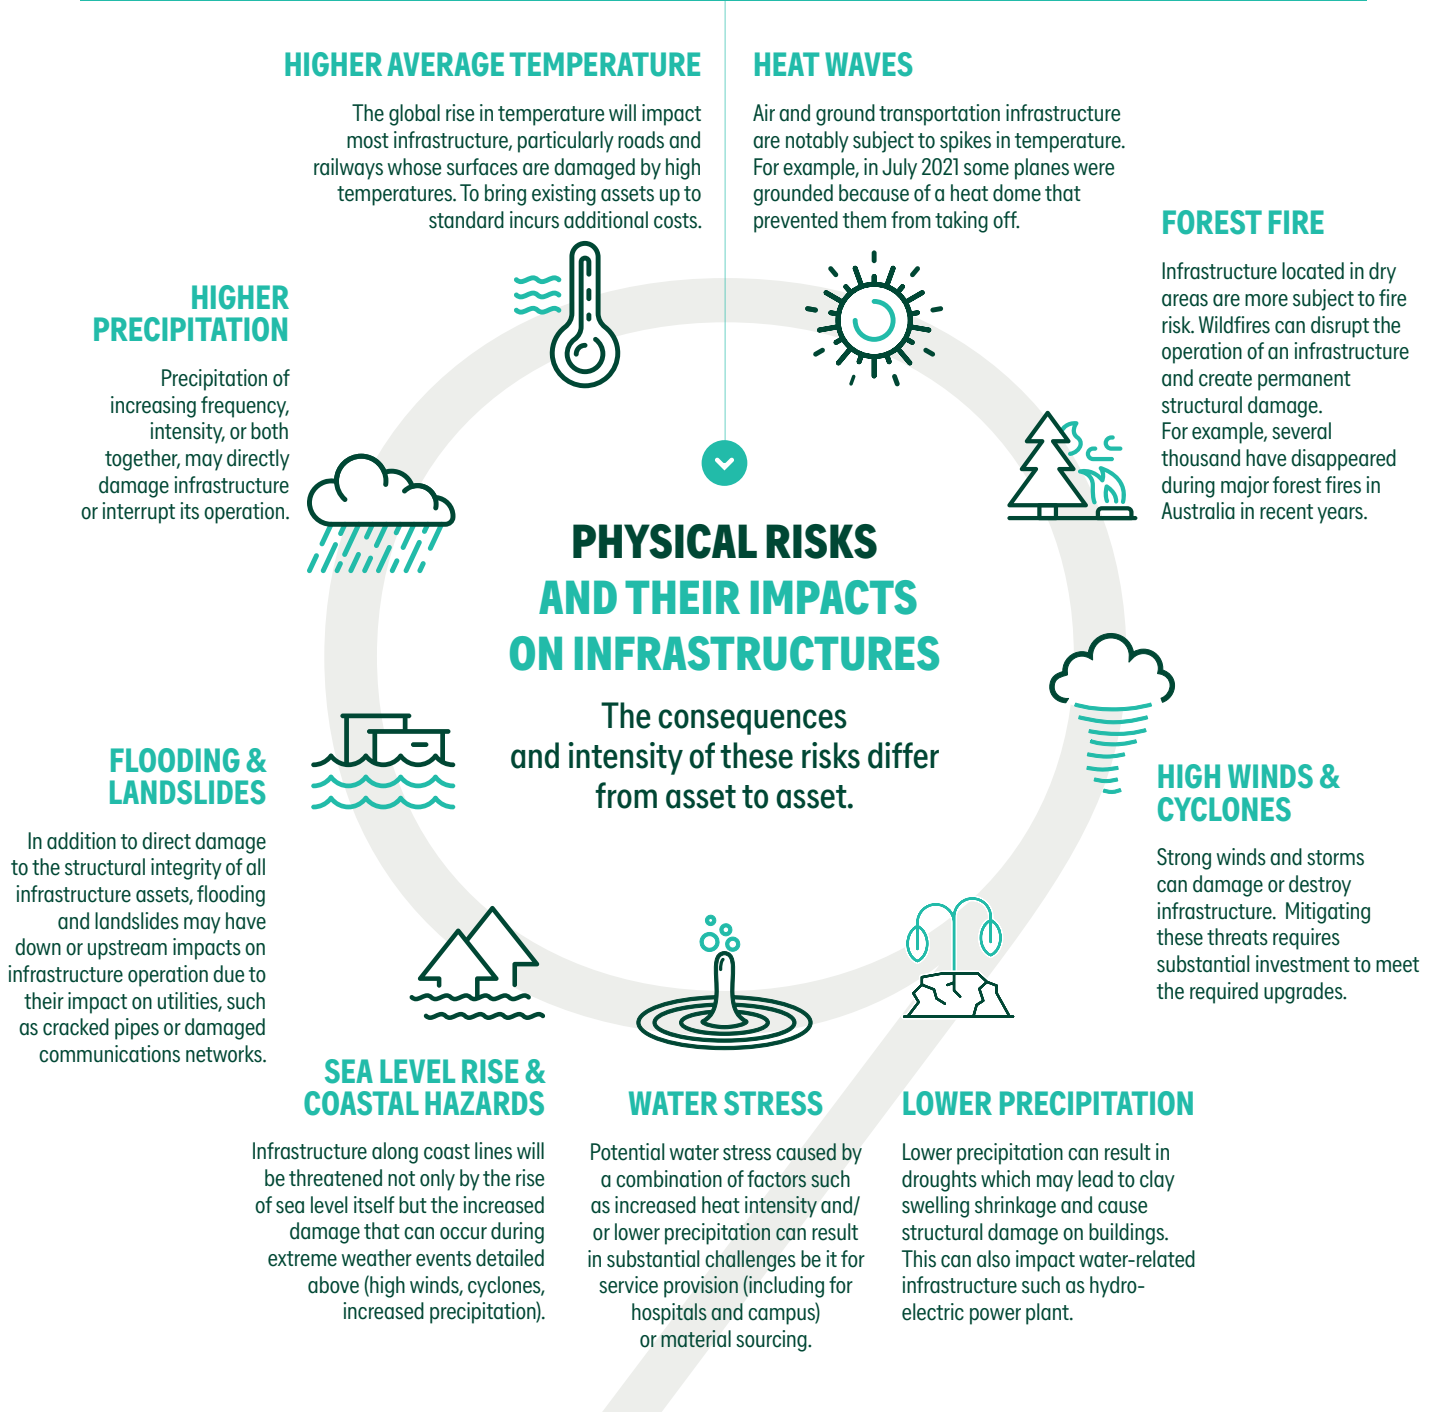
HIGHER AVERAGE TEMPERATURE

The global rise in temperature will impact most infrastructure, particularly roads and railways whose surfaces are damaged by high temperatures. To bring existing assets up to standard incurs additional costs.

HEAT WAVES

Air and ground transportation infrastructure are notably subject to spikes in temperature. For example, in July 2021 some planes were grounded because of a heat dome that prevented them from taking off.

FOREST FIRE

Infrastructure located in dry areas are more subject to fire risk. Wildfires can disrupt the operation of an infrastructure and create permanent structural damage. For example, several thousand have disappeared during major forest fires in Australia in recent years.

HIGHER PRECIPITATION

Precipitation of increasing frequency, intensity, or both together, may directly damage infrastructure or interrupt its operation.

PHYSICAL RISKS AND THEIR IMPACTS ON INFRASTRUCTURES

The consequences and intensity of these risks differ from asset to asset.

FLOODING & LANDSLIDES

In addition to direct damage to the structural integrity of all infrastructure assets, flooding and landslides may have down or upstream impacts on infrastructure operation due to their impact on utilities, such as cracked pipes or damaged communications networks.

HIGH WINDS & CYCLONES

Strong winds and storms can damage or destroy infrastructure. Mitigating these threats requires substantial investment to meet the required upgrades.

SEA LEVEL RISE & COASTAL HAZARDS

Infrastructure along coast lines will be threatened not only by the rise of sea level itself but the increased damage that can occur during extreme weather events detailed above (high winds, cyclones, increased precipitation).

WATER STRESS

Potential water stress caused by a combination of factors such as increased heat intensity and/or lower precipitation can result in substantial challenges be it for service provision (including for hospitals and campus) or material sourcing.

LOWER PRECIPITATION

Lower precipitation can result in droughts which may lead to clay swelling shrinkage and cause structural damage on buildings. This can also impact water-related infrastructure such as hydro-electric power plant.